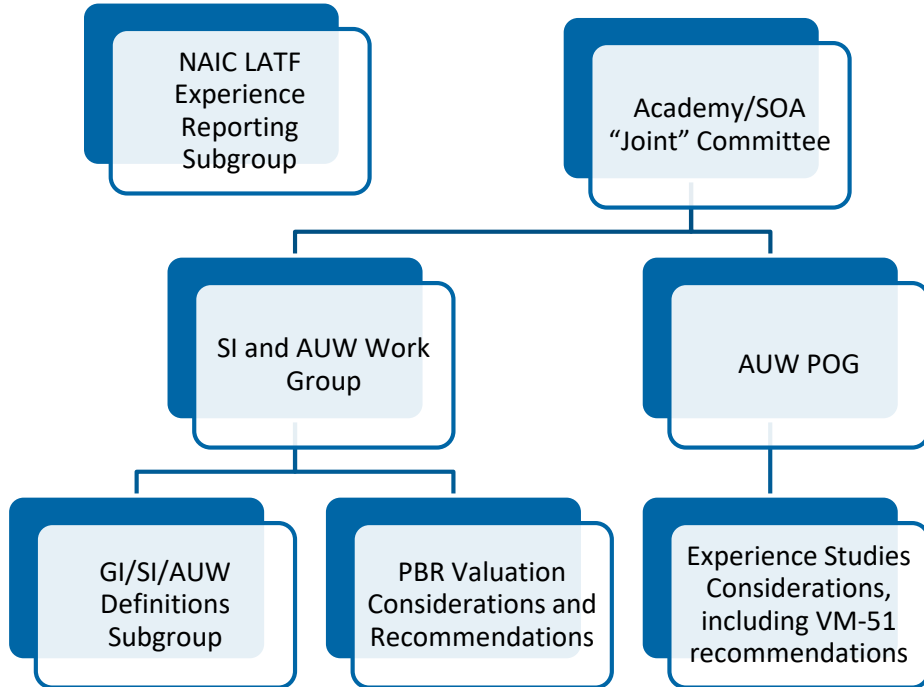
NAIC LATF Experience Reporting Subgroup

Academy/SOA "Joint" Committee

SI and AUW Work Group

AUW POG

GI/SI/AUW Definitions Subgroup

PBR Valuation Considerations and Recommendations

Experience Studies Considerations, including VM-51 recommendations